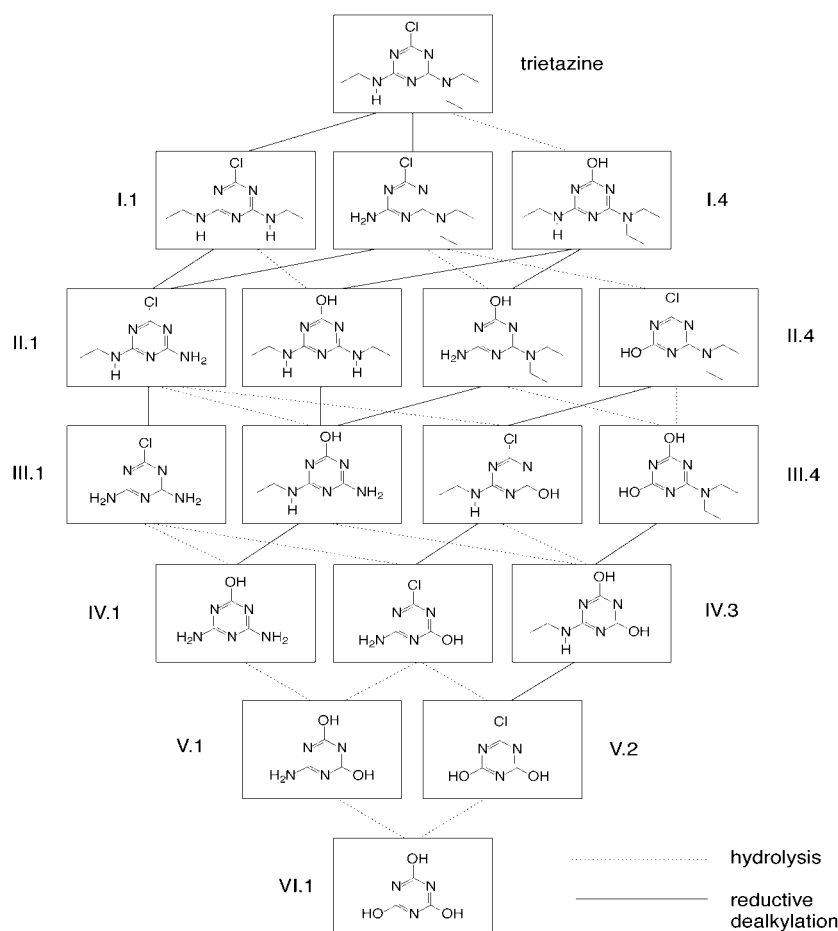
Cl
N N
N N N
H
trietazine

I.1
Cl
N N
N N N
H H

Cl
N N
$H_2N$ N N

OH
N N
N N N
H
I.4

II.1
Cl
N N
N N $NH_2$
H

OH
N N
N N N
H H

OH
N N
$H_2N$ N N

Cl
N N
HO N N
II.4

III.1
Cl
N N
$H_2N$ N $NH_2$

OH
N N
N N $NH_2$
H

Cl
N N
N N OH
H

OH
N N
HO N N
III.4

IV.1
OH
N N
$H_2N$ N $NH_2$

Cl
N N
$H_2N$ N OH

OH
N N
N N OH
H
IV.3

V.1
OH
N N
$H_2N$ N OH

Cl
N N
HO N OH
V.2

VI.1
OH
N N
HO N OH

hydrolysis

reductive dealkylation